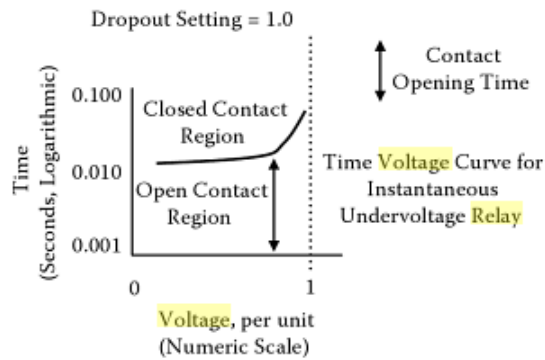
Dropout Setting = 1.0

Contact Opening Time

Time (Seconds, Logarithmic)

0.100

0.010

0.001

Closed Contact Region

Open Contact Region

0

1

Voltage, per unit (Numeric Scale)

Time Voltage Curve for Instantaneous Undervoltage Relay